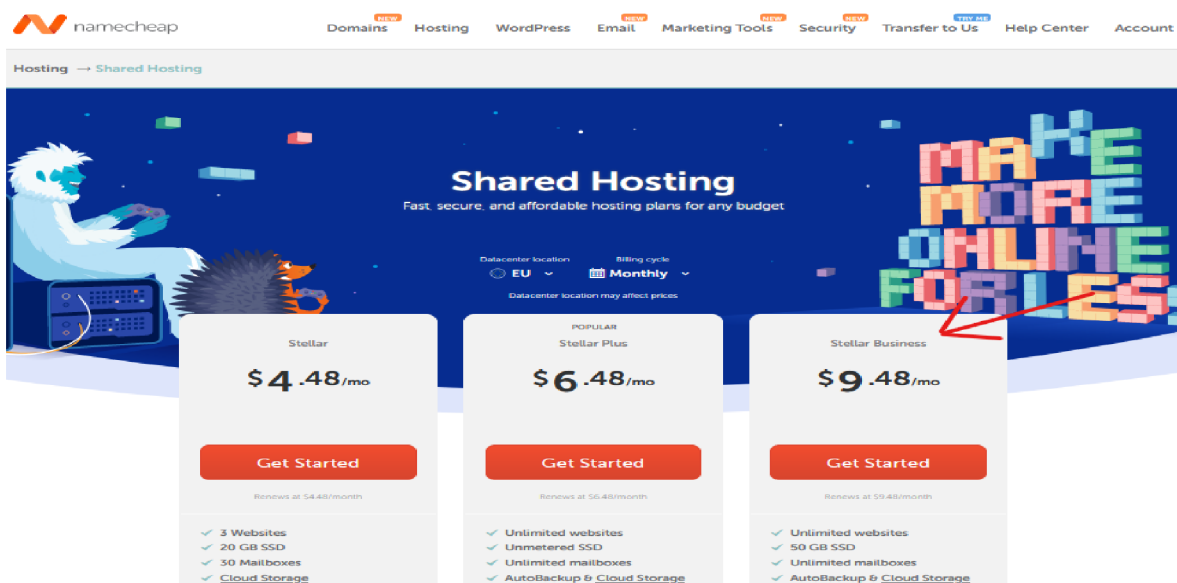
namecheap

Domains NEW Hosting WordPress Email NEW Marketing Tools NEW Security NEW Transfer to Us TRY ME Help Center Account

Hosting → Shared Hosting

MAKE MORE ONLINE FOR LESS

Shared Hosting

Fast, secure, and affordable hosting plans for any budget

Datacenter location
EU

Billing cycle
Monthly

Datacenter location may affect prices

Stellar

$4.48/mo

Get Started

Renews at $4.48/month

✓ 3 Websites
✓ 20 GB SSD
✓ 30 Mailboxes
✓ Cloud Storage

POPULAR
Stellar Plus

$6.48/mo

Get Started

Renews at $6.48/month

✓ Unlimited websites
✓ Unmetered SSD
✓ Unlimited mailboxes
✓ AutoBackup & Cloud Storage

Stellar Business

$9.48/mo

Get Started

Renews at $9.48/month

✓ Unlimited websites
✓ 50 GB SSD
✓ Unlimited mailboxes
✓ AutoBackup & Cloud Storage